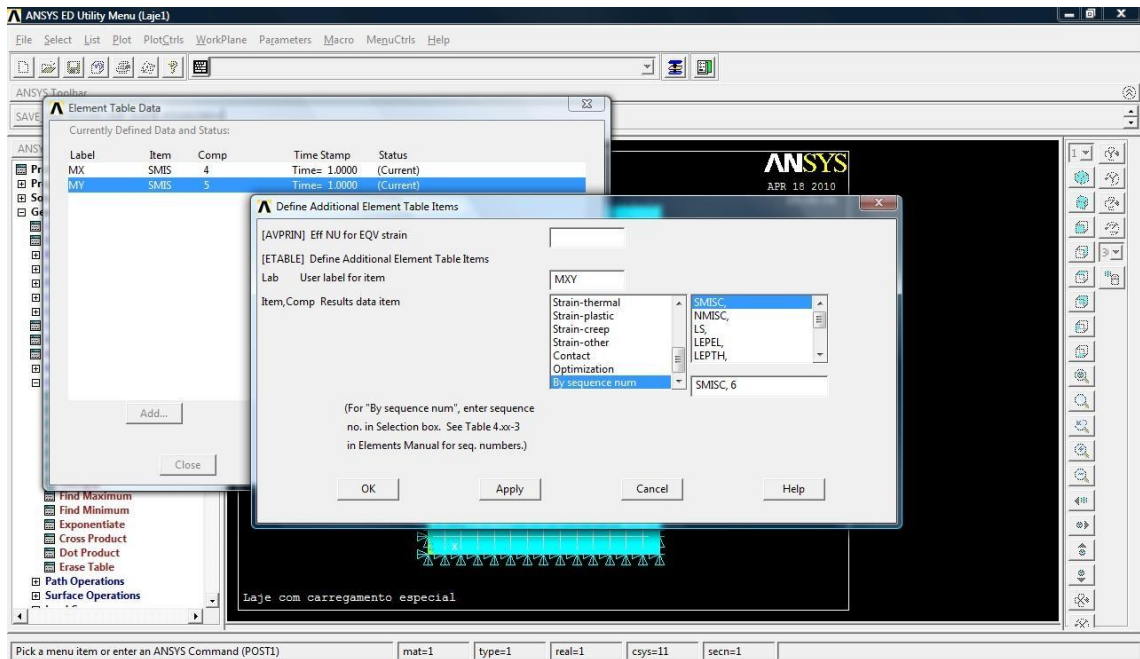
ANSYS ED Utility Menu (Laje1)

File Select List Plot PlotCtrls WorkPlane Parameters Macro MenuCtrls Help

ANSYS Toolbar

SAVE

Element Table Data

Currently Defined Data and Status:

| Label | Item | Comp | Time Stamp | Status |
|---|---|---|---|---|
| MX | SMIS | 4 | Time= 1.0000 | (Current) |
| MY | SMIS | 5 | Time= 1.0000 | (Current) |

Add...

Close

ANSYS

APR 18 2010

Define Additional Element Table Items

[AVPRIN] Eff NU for EQV strain

[ETABLE] Define Additional Element Table Items

Lab User label for item MXY

Item,Comp Results data item

Strain-thermal
Strain-plastic
Strain-creep
Strain-other
Contact
Optimization
By sequence num

SMISC,
NMISC,
LS,
LEPEL,
LEPTH,

SMISC, 6

(For "By sequence num", enter sequence no. in Selection box. See Table 4.xx-3 in Elements Manual for seq. numbers.)

OK Apply Cancel Help

Find Maximum
Find Minimum
Exponentiate
Cross Product
Dot Product
Erase Table
Path Operations
Surface Operations

Laje com carregamento especial

Pick a menu item or enter an ANSYS Command (POST1) mat=1 type=1 real=1 csys=11 secn=1